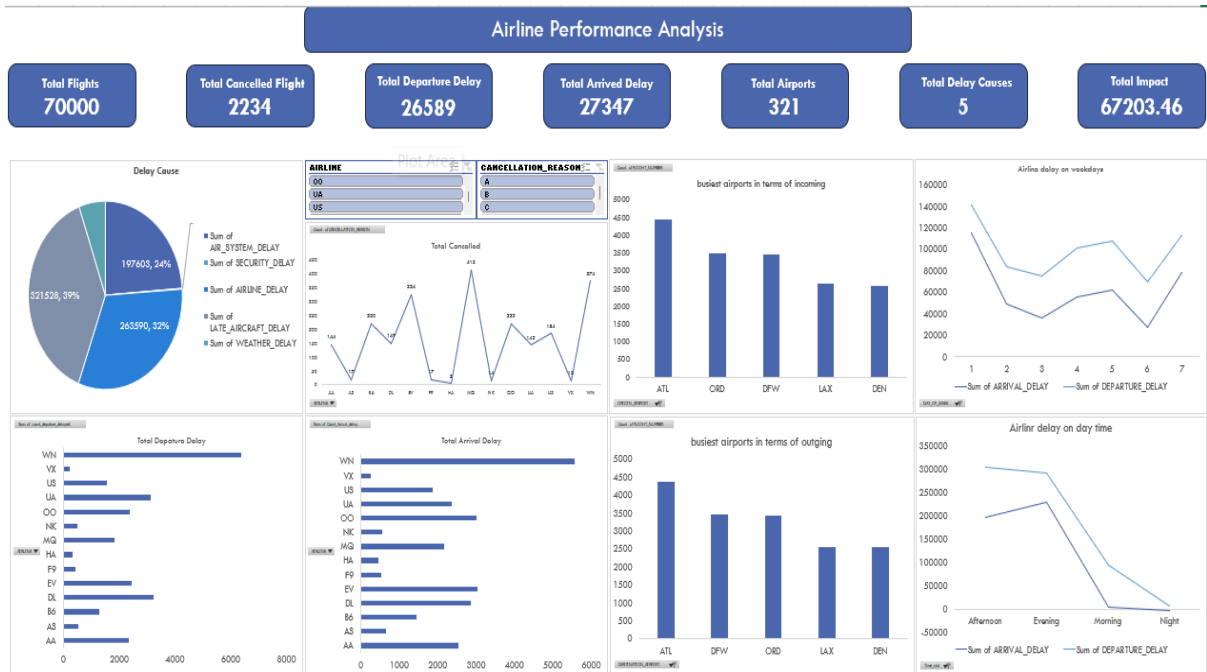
Airline Performance Analysis

Total Flights
70000

Total Cancelled Flight
2234

Total Departure Delay
26589

Total Arrived Delay
27347

Total Airports
321

Total Delay Causes
5

Total Impact
67203.46

Delay Cause

197603, 24%
263590, 32%
321528, 39%

Sum of AIR_SYSTEM_DELAY
Sum of SECURITY_DELAY
Sum of AIRLINE_DELAY
Sum of LATE_AIRCRAFT_DELAY
Sum of WEATHER_DELAY

Plot Area

AIRLINE
OO
UA
US

CANCELLATION_REASON
A
B
C

Total Cancelled

144, 17, 250, 145, 324, 17, 5, 418, 14, 250, 142, 184, 17, 376

AA AS B6 DL EV F9 HA MQ NK OO UA US VX WN

AIRLINE

busiest airports in terms of incoming

5000
4500
4000
3500
3000
2500
2000
1500
1000
500
0

ATL ORD DFW LAX DEN

Airline delay on weekdays

160000
140000
120000
100000
80000
60000
40000
20000
0

1 2 3 4 5 6 7

Sum of ARRIVAL_DELAY
Sum of DEPARTURE_DELAY

Total Deparure Delay

WN
VX
US
UA
OO
NK
MQ
HA
F9
EV
DL
B6
AS
AA

0 2000 4000 6000 8000

AIRLINE

Total Arrival Delay

WN
VX
US
UA
OO
NK
MQ
HA
F9
EV
DL
B6
AS
AA

0 1000 2000 3000 4000 5000 6000

AIRLINE

busiest airports in terms of outging

5000
4500
4000
3500
3000
2500
2000
1500
1000
500
0

ATL DFW ORD LAX DEN

Airlinr delay on day time

350000
300000
250000
200000
150000
100000
50000
0
-50000

Afternoon Evening Morning Night

Sum of ARRIVAL_DELAY
Sum of DEPARTURE_DELAY